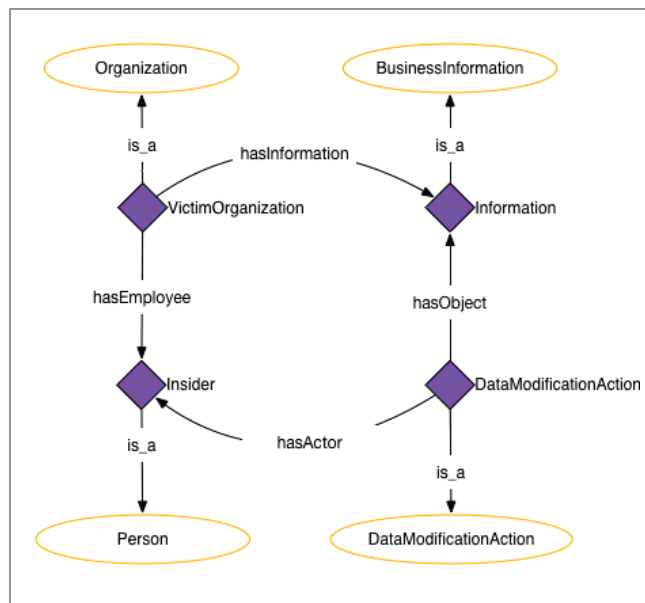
Organization

BusinessInformation

is_a

hasInformation

is_a

VictimOrganization

Information

hasEmployee

hasObject

Insider

DataModificationAction

is_a

hasActor

is_a

Person

DataModificationAction